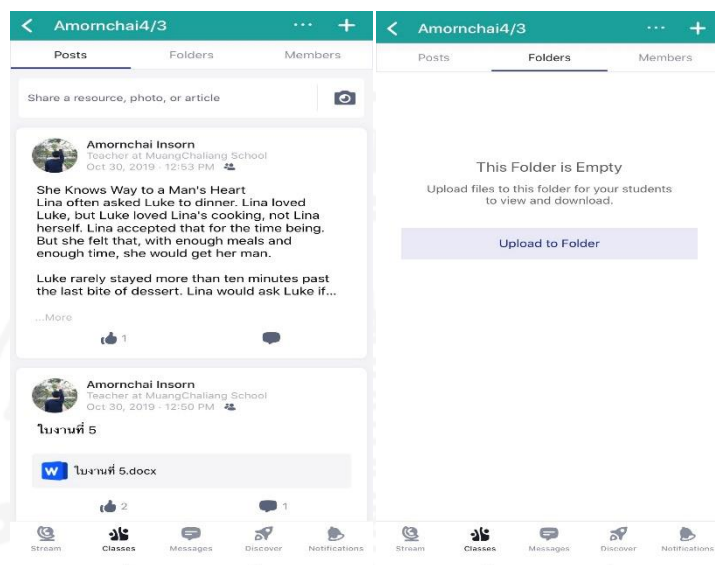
< Amornchai4/3 ··· +

Posts Folders Members

Share a resource, photo, or article

Amornchai Insorn
Teacher at MuangChaliang School
Oct 30, 2019 · 12:53 PM

She Knows Way to a Man's Heart
Lina often asked Luke to dinner. Lina loved Luke, but Luke loved Lina's cooking, not Lina herself. Lina accepted that for the time being. But she felt that, with enough meals and enough time, she would get her man.

Luke rarely stayed more than ten minutes past the last bite of dessert. Lina would ask Luke if...

...More

1

Amornchai Insorn
Teacher at MuangChaliang School
Oct 30, 2019 · 12:50 PM

ใบงานที่ 5

ใบงานที่ 5.docx

2 1

Stream Classes Messages Discover Notifications

< Amornchai4/3 ··· +

Posts Folders Members

This Folder is Empty
Upload files to this folder for your students to view and download.

Upload to Folder

Stream Classes Messages Discover Notifications